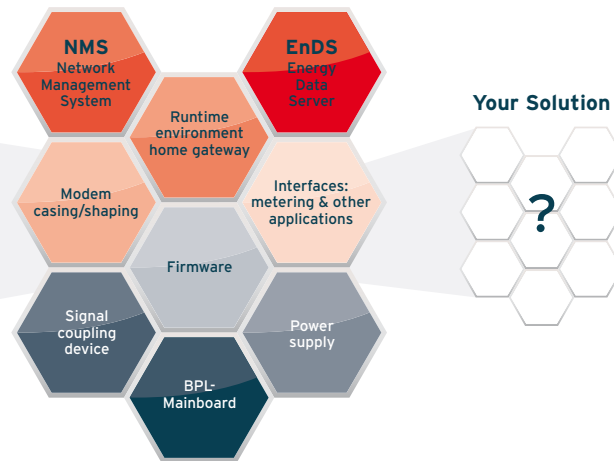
NMS
Network Management System

EnDS
Energy Data Server

Runtime environment home gateway

Modem casing/shaping

Interfaces: metering & other applications

Firmware

Signal coupling device

Power supply

BPL-Mainboard

Your Solution

?